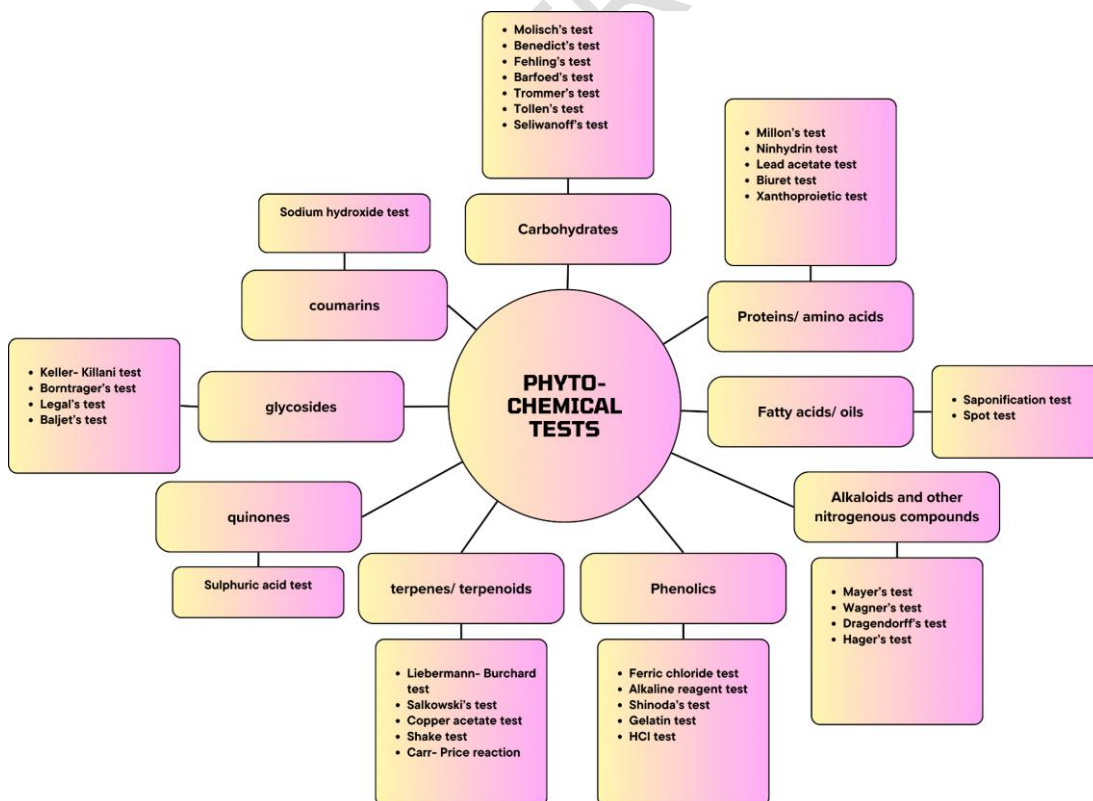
PHYTO-CHEMICAL TESTS

Carbohydrates
- Molisch's test
- Benedict's test
- Fehling's test
- Barfoed's test
- Trommer's test
- Tollen's test
- Seliwanoff's test

Proteins/ amino acids
- Millon's test
- Ninhydrin test
- Lead acetate test
- Biuret test
- Xanthoproietic test

coumarins
Sodium hydroxide test

glycosides
- Keller- Killani test
- Borntrager's test
- Legal's test
- Baljet's test

Fatty acids/ oils
- Saponification test
- Spot test

quinones
Sulphuric acid test

Alkaloids and other nitrogenous compounds
- Mayer's test
- Wagner's test
- Dragendorff's test
- Hager's test

terpenes/ terpenoids
- Liebermann- Burchard test
- Salkowski's test
- Copper acetate test
- Shake test
- Carr- Price reaction

Phenolics
- Ferric chloride test
- Alkaline reagent test
- Shinoda's test
- Gelatin test
- HCl test